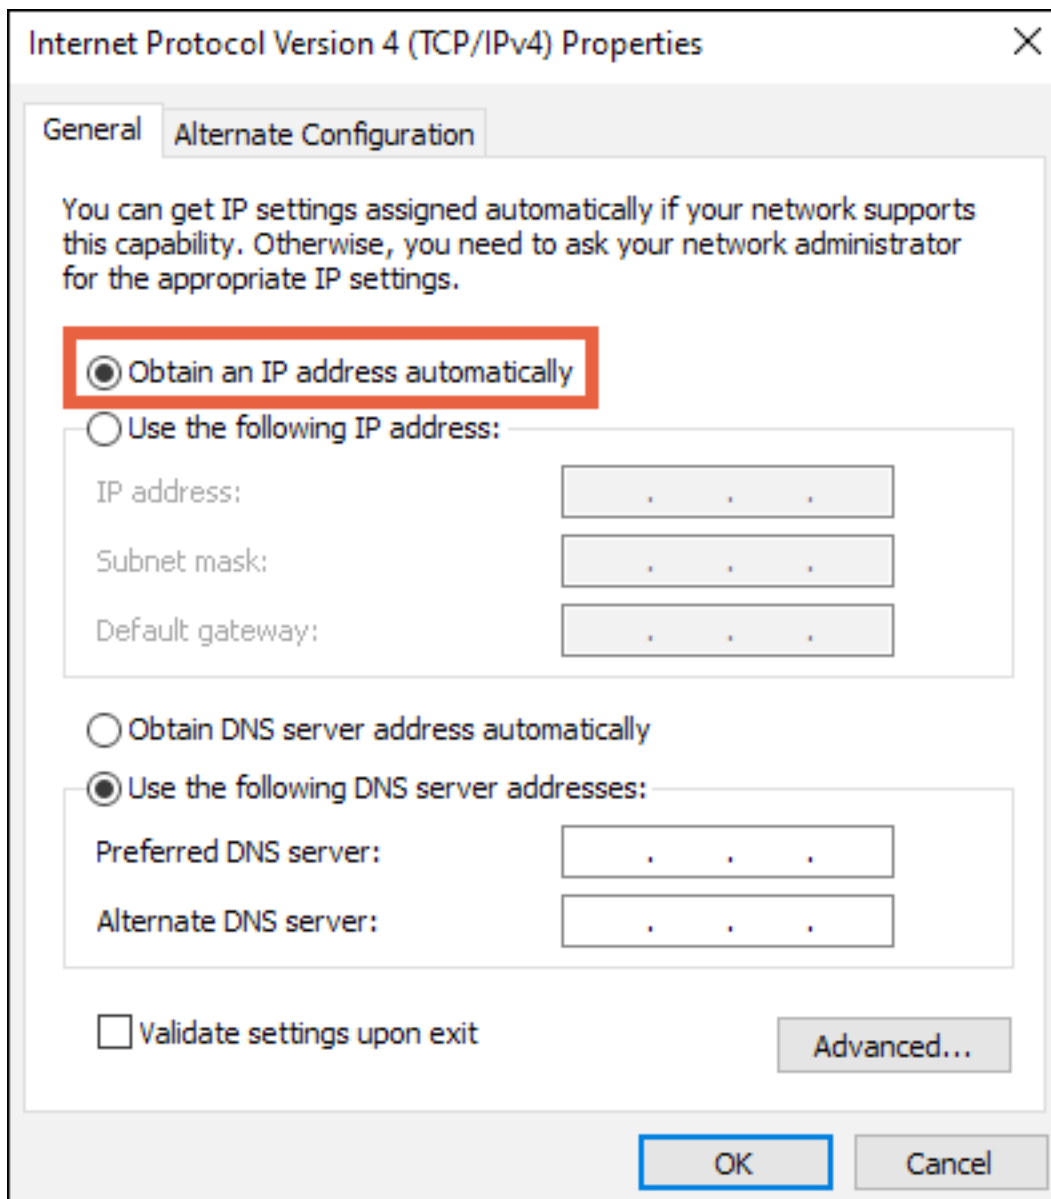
Internet Protocol Version 4 (TCP/IPv4) Properties

General | Alternate Configuration

You can get IP settings assigned automatically if your network supports this capability. Otherwise, you need to ask your network administrator for the appropriate IP settings.

Obtain an IP address automatically

Use the following IP address:

IP address: . . .

Subnet mask: . . .

Default gateway: . . .

Obtain DNS server address automatically

Use the following DNS server addresses:

Preferred DNS server: . . .

Alternate DNS server: . . .

Validate settings upon exit

Advanced...

OK

Cancel